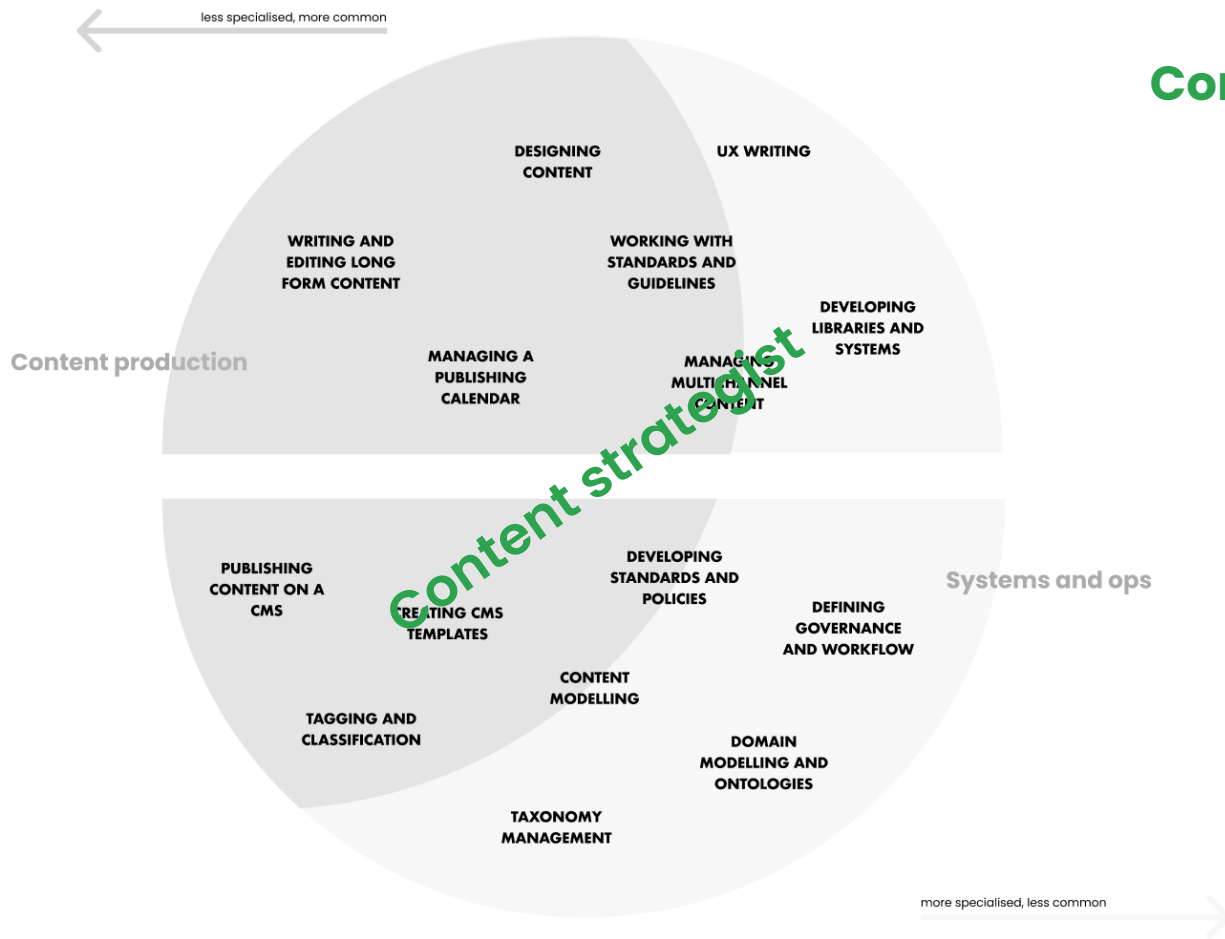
less specialised, more common

Co

DESIGNING CONTENT

UX WRITING

WRITING AND EDITING LONG FORM CONTENT

WORKING WITH STANDARDS AND GUIDELINES

DEVELOPING LIBRARIES AND SYSTEMS

Content production

MANAGING A PUBLISHING CALENDAR

MANAGING MULTICHANNEL CONTENT

Content strategist

PUBLISHING CONTENT ON A CMS

CREATING CMS TEMPLATES

DEVELOPING STANDARDS AND POLICIES

Systems and ops

DEFINING GOVERNANCE AND WORKFLOW

CONTENT MODELLING

TAGGING AND CLASSIFICATION

DOMAIN MODELLING AND ONTOLOGIES

TAXONOMY MANAGEMENT

more specialised, less common